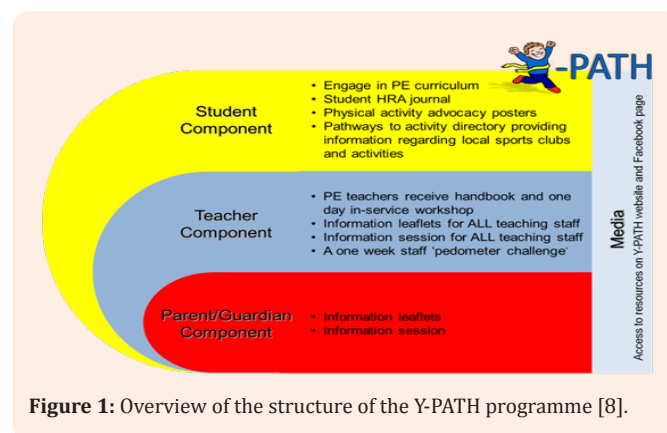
-PATH

Student Component

• Engage in PE curriculum
• Student HRA journal
• Physical activity advocacy posters
• Pathways to activity directory providing information regarding local sports clubs and activities

Teacher Component

• PE teachers receive handbook and one day in-service workshop
• Information leaflets for ALL teaching staff
• Information session for ALL teaching staff
• A one week staff 'pedometer challenge'

Parent/Guardian Component

• Information leaflets
• Information session

Media
Access to resources on Y-PATH website and Facebook page

Figure 1: Overview of the structure of the Y-PATH programme [8].